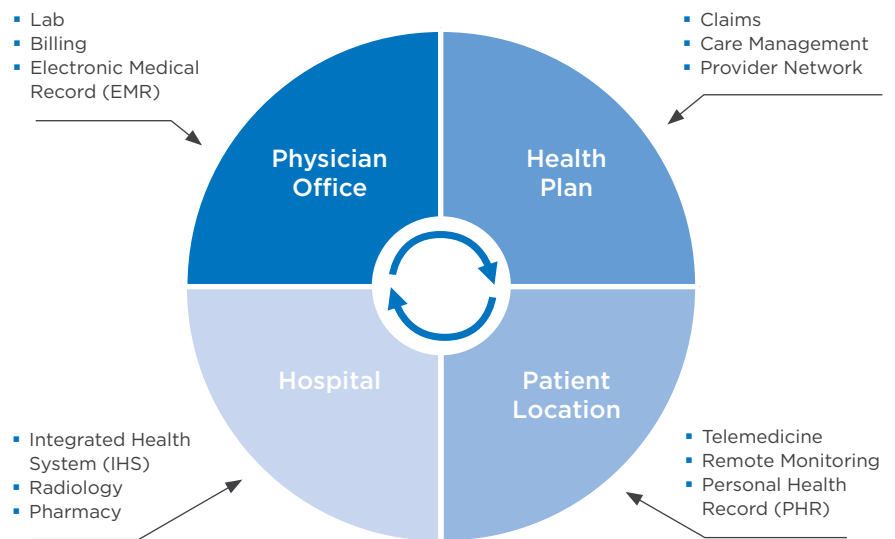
- Lab
- Billing
- Electronic Medical Record (EMR)

- Claims
- Care Management
- Provider Network

Physician Office

Health Plan

Hospital

Patient Location

- Integrated Health System (IHS)
- Radiology
- Pharmacy

- Telemedicine
- Remote Monitoring
- Personal Health Record (PHR)